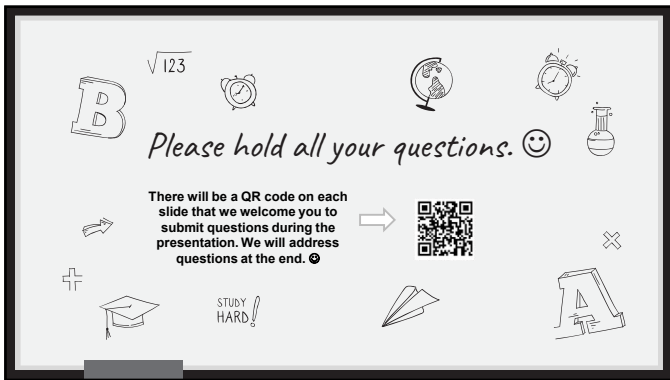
B

$\sqrt{123}$

Please hold all your questions. ☺

There will be a QR code on each slide that we welcome you to submit questions during the presentation. We will address questions at the end. ☺

STUDY HARD!

A